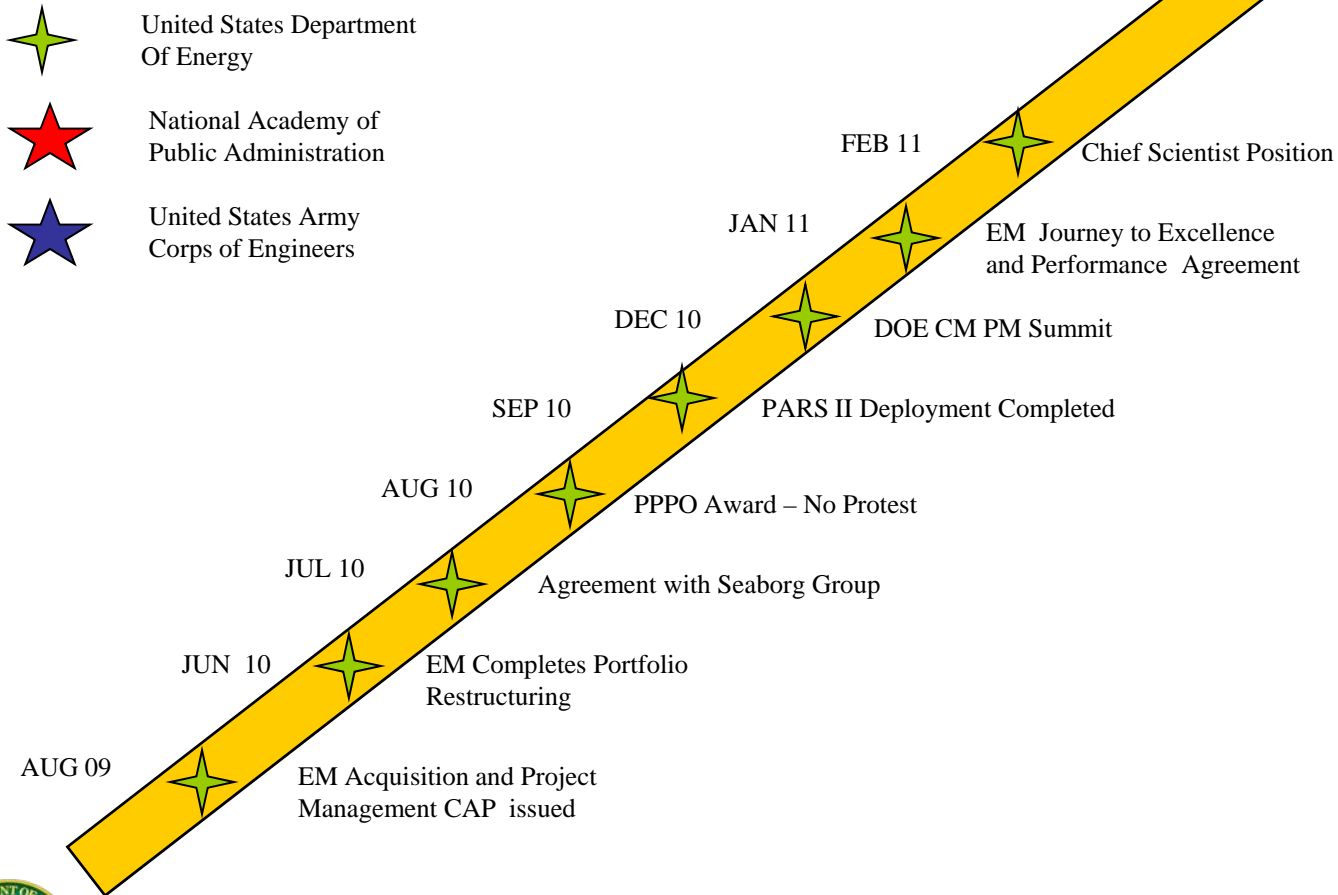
United States Department Of Energy

National Academy of Public Administration

United States Army Corps of Engineers

FEB 11

Chief Scientist Position

JAN 11

EM Journey to Excellence and Performance Agreement

DEC 10

DOE CM PM Summit

SEP 10

PARS II Deployment Completed

AUG 10

PPPO Award – No Protest

JUL 10

Agreement with Seaborg Group

JUN 10

EM Completes Portfolio Restructuring

AUG 09

EM Acquisition and Project Management CAP issued